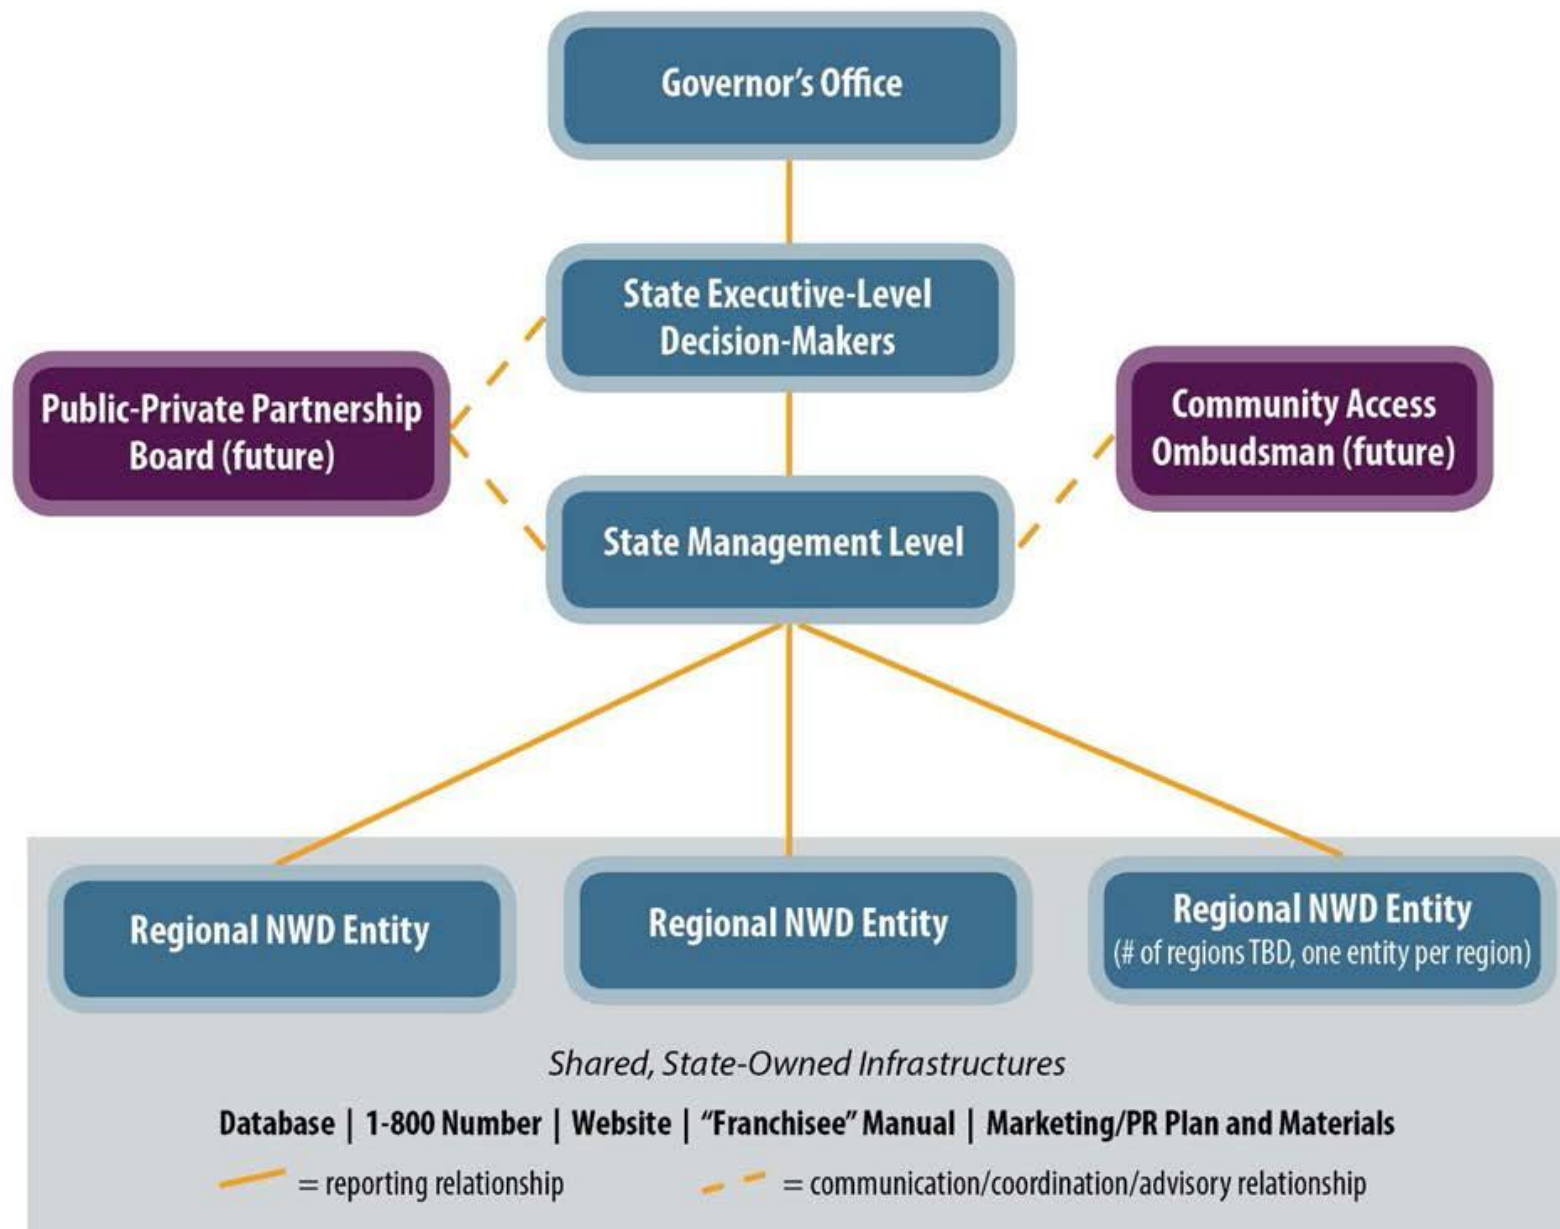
Governor's Office

State Executive-Level Decision-Makers

Public-Private Partnership Board (future)

Community Access Ombudsman (future)

State Management Level

Regional NWD Entity

Regional NWD Entity

Regional NWD Entity
(# of regions TBD, one entity per region)

Shared, State-Owned Infrastructures

Database | 1-800 Number | Website | "Franchisee" Manual | Marketing/PR Plan and Materials

= reporting relationship

= communication/coordination/advisory relationship